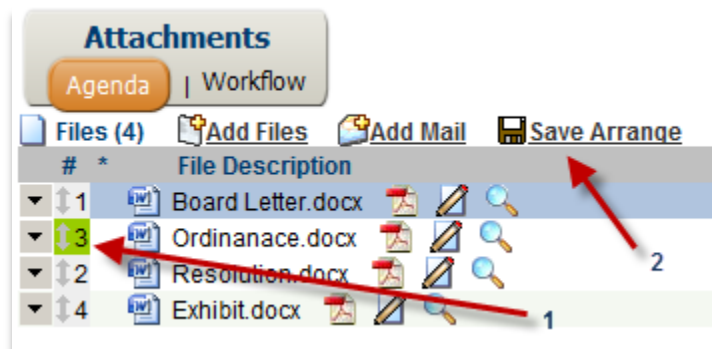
Attachments

Agenda | Workflow

Files (4) Add Files Add Mail Save Arrange

| # | * | File Description |
|---|---|---|
| 1 | | Board Letter.docx |
| 3 | | Ordinanace.docx |
| 2 | | Resolution.docx |
| 4 | | Exhibit.docx |

2

1